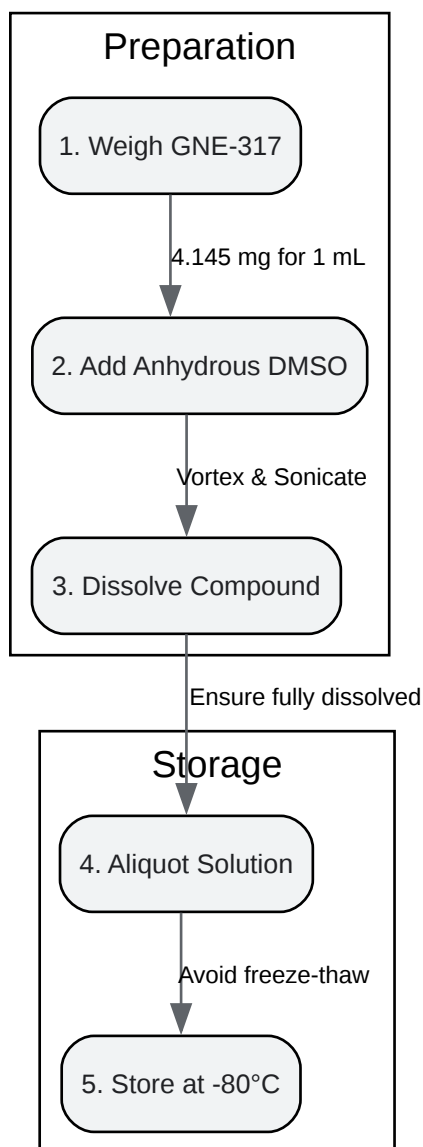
Preparation

1. Weigh GNE-317

4.145 mg for 1 mL

2. Add Anhydrous DMSO

Vortex & Sonicate

3. Dissolve Compound

Ensure fully dissolved

Storage

4. Aliquot Solution

Avoid freeze-thaw

5. Store at -80°C